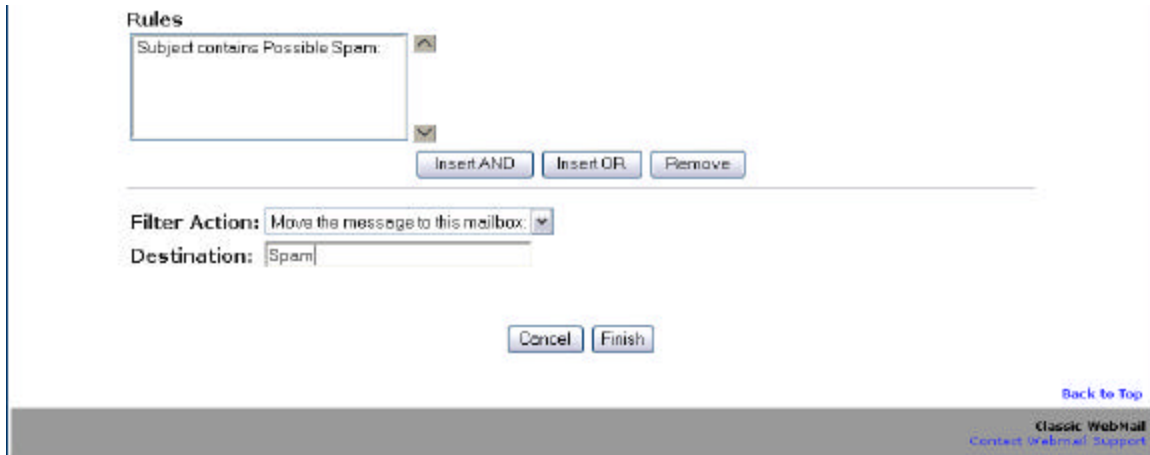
Rules

Subject contains Possible Spam:

Insert AND Insert OR Remove

Filter Action: Move the message to this mailbox:

Destination: Spam

Cancel Finish

Back to Top

Classic WebMail
Contact Webmail Support